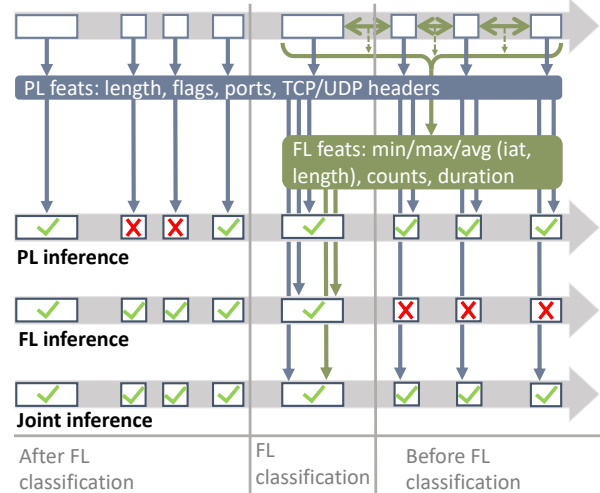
PL feats: length, flags, ports, TCP/UDP headers

FL feats: min/max/avg (iat, length), counts, duration

PL inference

FL inference

Joint inference

After FL classification

FL classification

Before FL classification